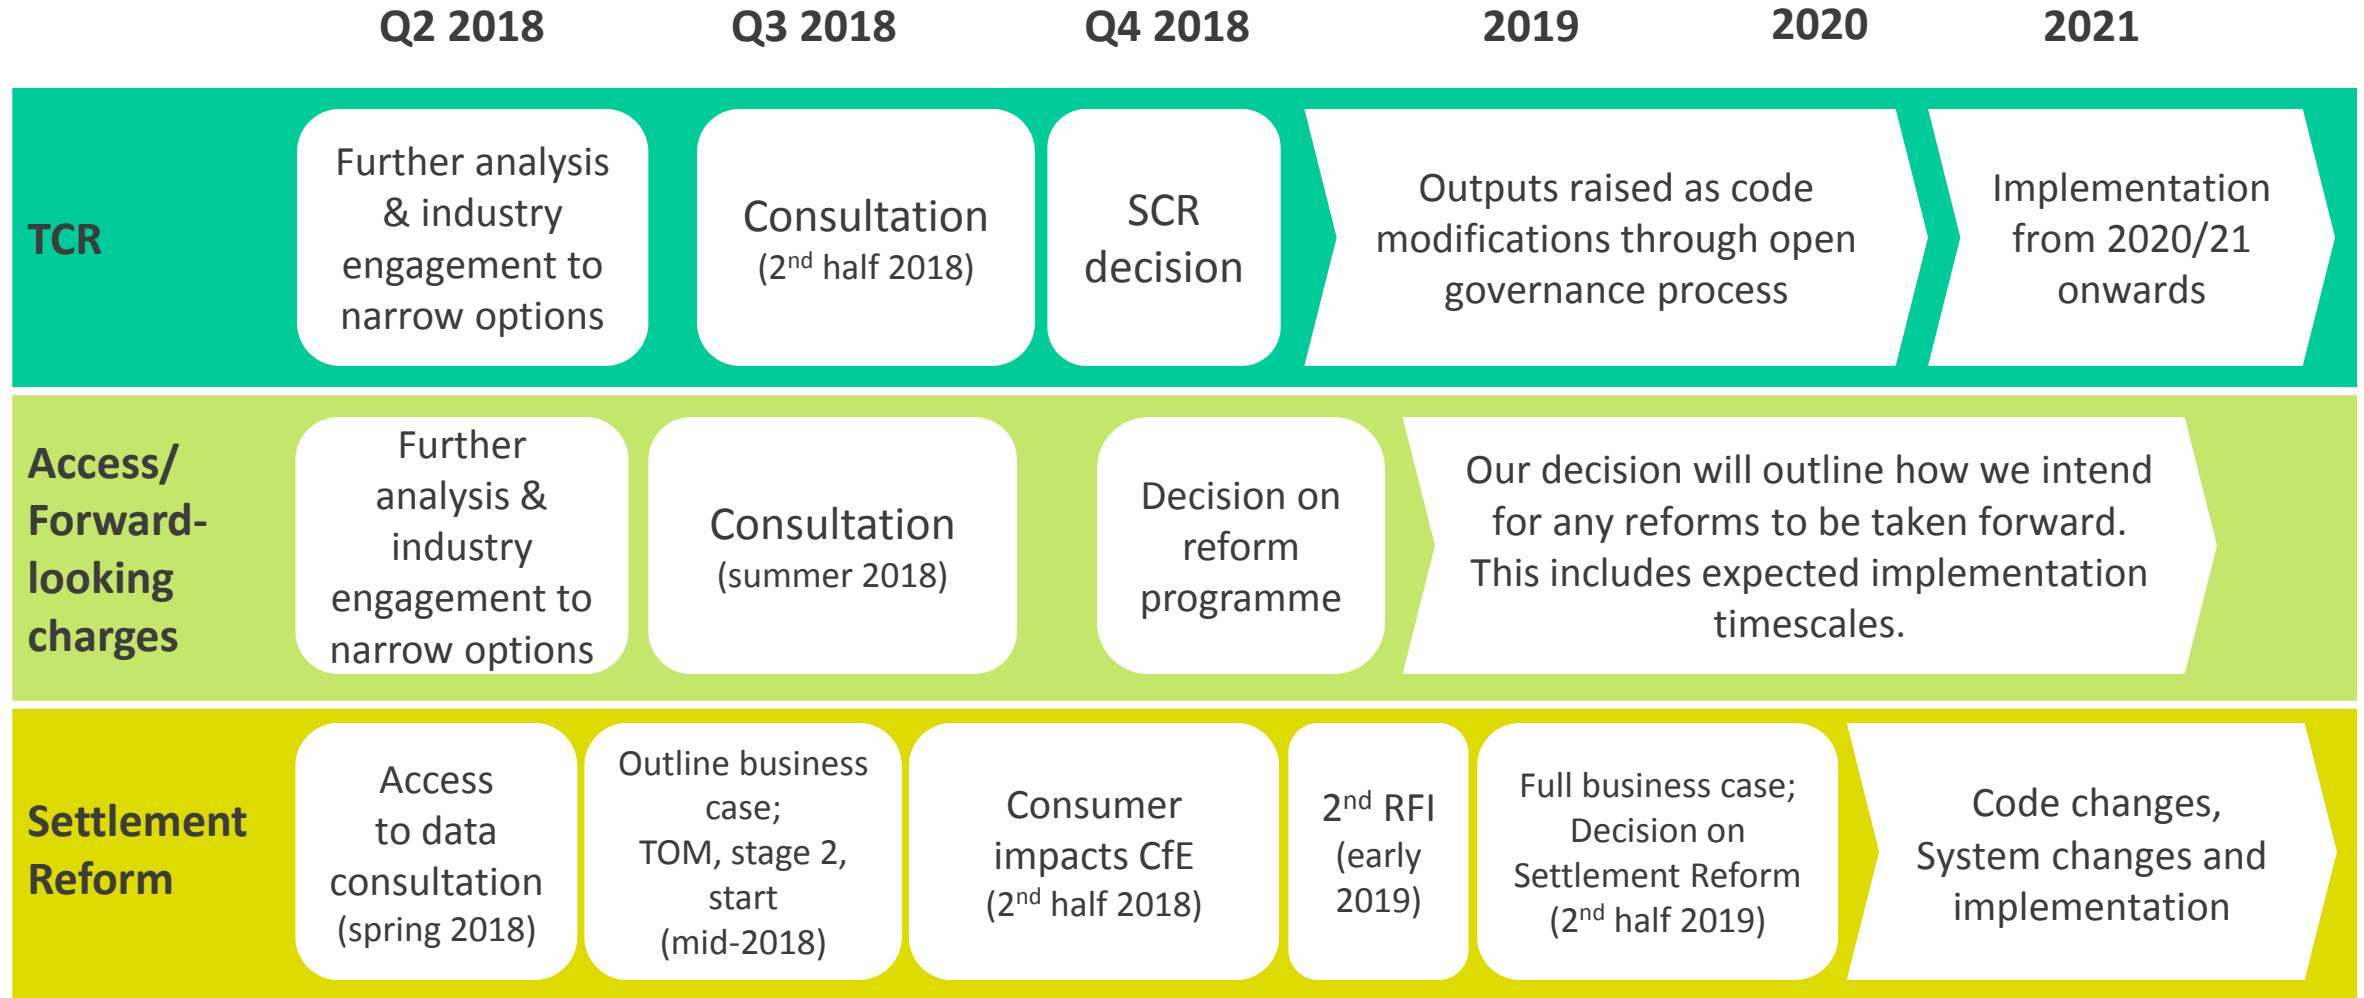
Q2 2018 Q3 2018 Q4 2018 2019 2020 2021

TCR

Further analysis & industry engagement to narrow options

Consultation ($2^{nd}$ half 2018)

SCR decision

Outputs raised as code modifications through open governance process

Implementation from 2020/21 onwards

Access/ Forward-looking charges

Further analysis & industry engagement to narrow options

Consultation (summer 2018)

Decision on reform programme

Our decision will outline how we intend for any reforms to be taken forward. This includes expected implementation timescales.

Settlement Reform

Access to data consultation (spring 2018)

Outline business case; TOM, stage 2, start (mid-2018)

Consumer impacts CfE ($2^{nd}$ half 2018)

$2^{nd}$ RFI (early 2019)

Full business case; Decision on Settlement Reform ($2^{nd}$ half 2019)

Code changes, System changes and implementation